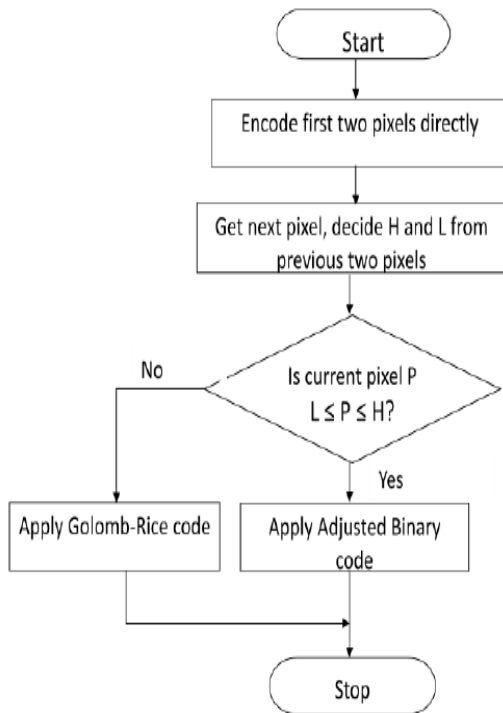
Start

Encode first two pixels directly

Get next pixel, decide H and L from previous two pixels

No

Is current pixel P $L \leq P \leq H$?

Yes

Apply Golomb-Rice code

Apply Adjusted Binary code

Stop